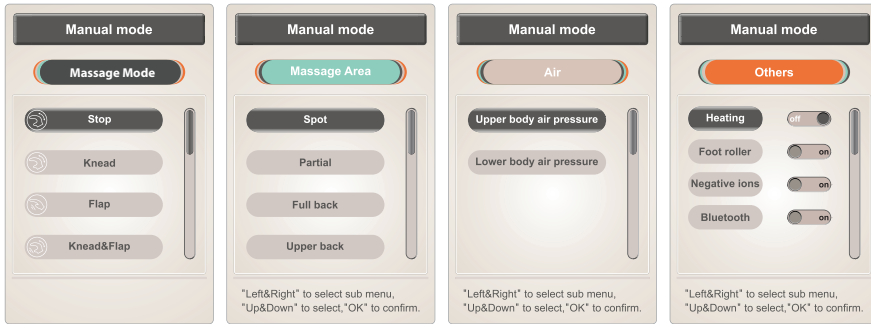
Manual mode

Massage Mode

Stop

Knead

Flap

Knead&Flap

Manual mode

Massage Area

Spot

Partial

Full back

Upper back

"Left&Right" to select sub menu, "Up&Down" to select,"OK" to confirm.

Manual mode

Air

Upper body air pressure

Lower body air pressure

"Left&Right" to select sub menu, "Up&Down" to select,"OK" to confirm.

Manual mode

Others

Heating

off

Foot roller

on

Negative ions

on

Bluetooth

on

"Left&Right" to select sub menu, "Up&Down" to select,"OK" to confirm.